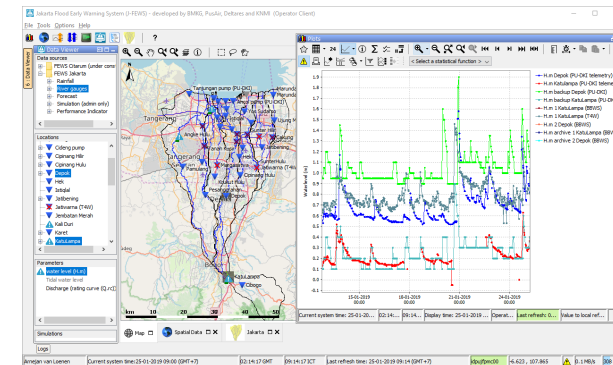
Jakarta Flood Early Warning System (J-FEWS) - developed by BMKG, PusAir, Deltares and KNMI (Operator Client)
File Tools Options Help

Data Viewer
Data sources
FEWS Ciliwung (under cons
FEWS Jakarta
Rainfall
River gauges
Forecast
Simulation (admin only)
Performance Indicator

Locations
Cideng pump
Cipinang Hilir
Cipinang Hulu
Depok
Hek
Istiqlal
Jatibening
Jatiwarna (T4W)
Jembatan Merah
Kali Duri
Karet
KatuLampa

Parameters
water level (H.ob)
Tidal water level
Discharge (rating curve (Q.rc)

Simulations
Logs

Tanjungan pump (PU-DKI)
Tangerang
Ancol
Cipinang Hulu
Depok
Pesanggrahan
KatuLampa
Cibogo
km 10 20 30 40 50

Map
Spatial Data
Jakarta

Plots
< Select a statistical function >

H.m Depok (PU-DKI telemetry)
H.m KatuLampa (PU-DKI telemet
H.m backup Depok (PU-DKI)
H.m backup KatuLampa (PU-DKI)
H.m 1 KatuLampa (T4W)
H.m 1 KatuLampa (BBWS)
H.m 2 Depok (BBWS)
H.m archive 1 KatuLampa (BBWS)
H.m archive 2 Depok (BBWS)

Waterlevel [m]
1.9
1.8
1.7
1.6
1.5
1.4
1.3
1.2
1.1
1
0.9
0.8
0.7
0.6
0.5
0.4
0.3
0.2
0.1
0
-0.1

15-01-2019 00:00
18-01-2019 00:00
21-01-2019 00:00
24-01-2019 00:00

Current system time: 25-01-2019 ... Display time: 25-01-2019 ... Operat... Last refresh: 25-01-... Value to local ref...

Jemajan van Loenen | Current system time: 25-01-2019 09:00 (GMT+7) | 02:14:17 GMT | 09:14:17 ICT | Last refresh time: 25-01-2019 09:14 (GMT+7) | idpc/fbec00 | -6.623 , 107.865 | 0.1 MB/s